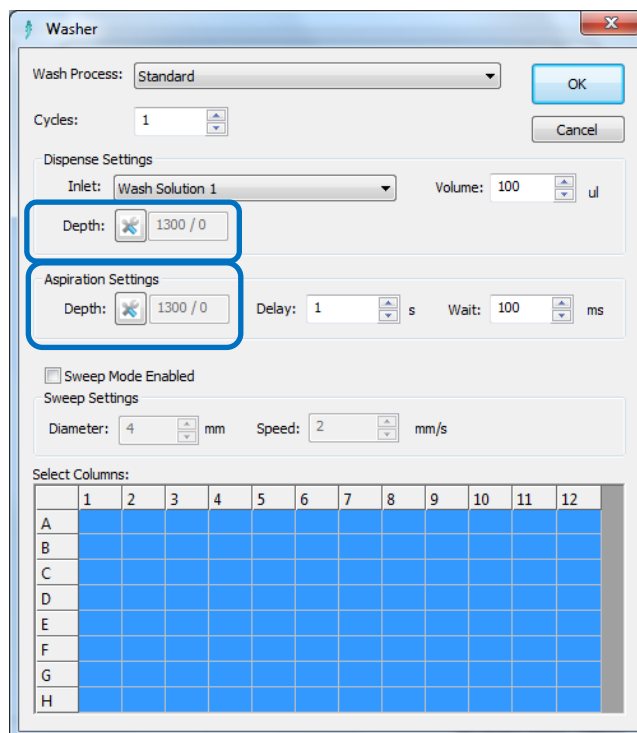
Washer

Wash Process: Standard

OK

Cycles: 1

Cancel

Dispense Settings

Inlet: Wash Solution 1

Volume: 100 ul

Depth: 1300 / 0

Aspiration Settings

Depth: 1300 / 0

Delay: 1 s

Wait: 100 ms

Sweep Mode Enabled

Sweep Settings

Diameter: 4 mm

Speed: 2 mm/s

Select Columns:

| | 1 | 2 | 3 | 4 | 5 | 6 | 7 | 8 | 9 | 10 | 11 | 12 |
|---|---|---|---|---|---|---|---|---|---|---|---|---|
| A | | | | | | | | | | | | |
| B | | | | | | | | | | | | |
| C | | | | | | | | | | | | |
| D | | | | | | | | | | | | |
| E | | | | | | | | | | | | |
| F | | | | | | | | | | | | |
| G | | | | | | | | | | | | |
| H | | | | | | | | | | | | |